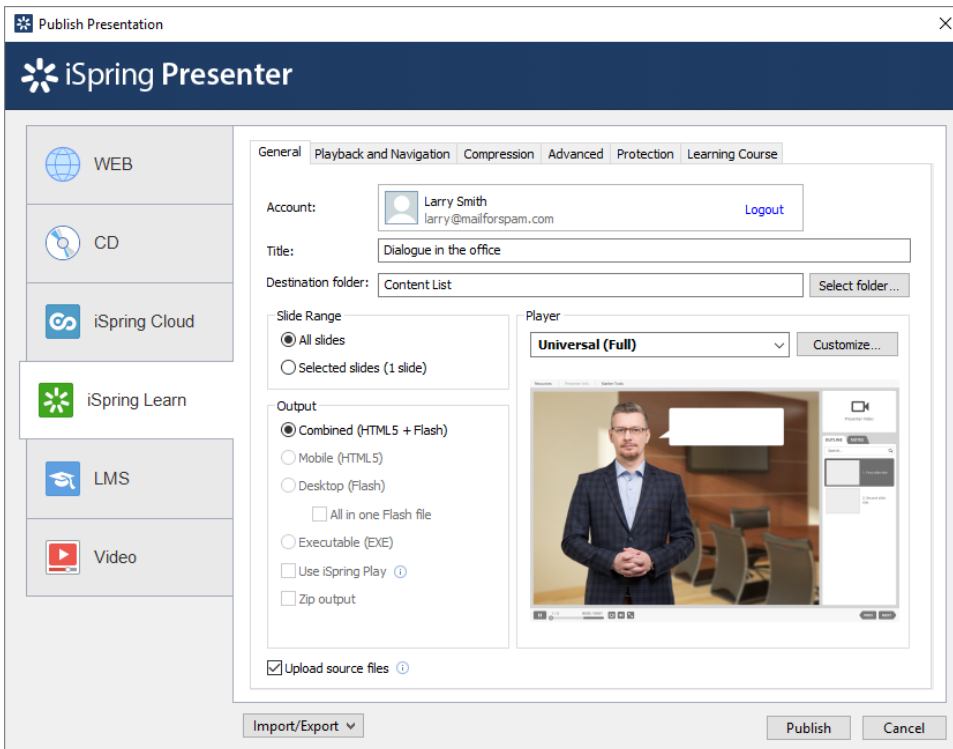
Publish Presentation

iSpring Presenter

WEB

CD

iSpring Cloud

iSpring Learn

LMS

Video

General | Playback and Navigation | Compression | Advanced | Protection | Learning Course

Account: Larry Smith larry@mailforspam.com Logout

Title: Dialogue in the office

Destination folder: Content List Select folder...

Slide Range
All slides
Selected slides (1 slide)

Output
Combined (HTML5 + Flash)
Mobile (HTML5)
Desktop (Flash)
All in one Flash file
Executable (EXE)
Use iSpring Play
Zip output

Player
Universal (Full)
Customize...

Upload source files

Import/Export

Publish

Cancel